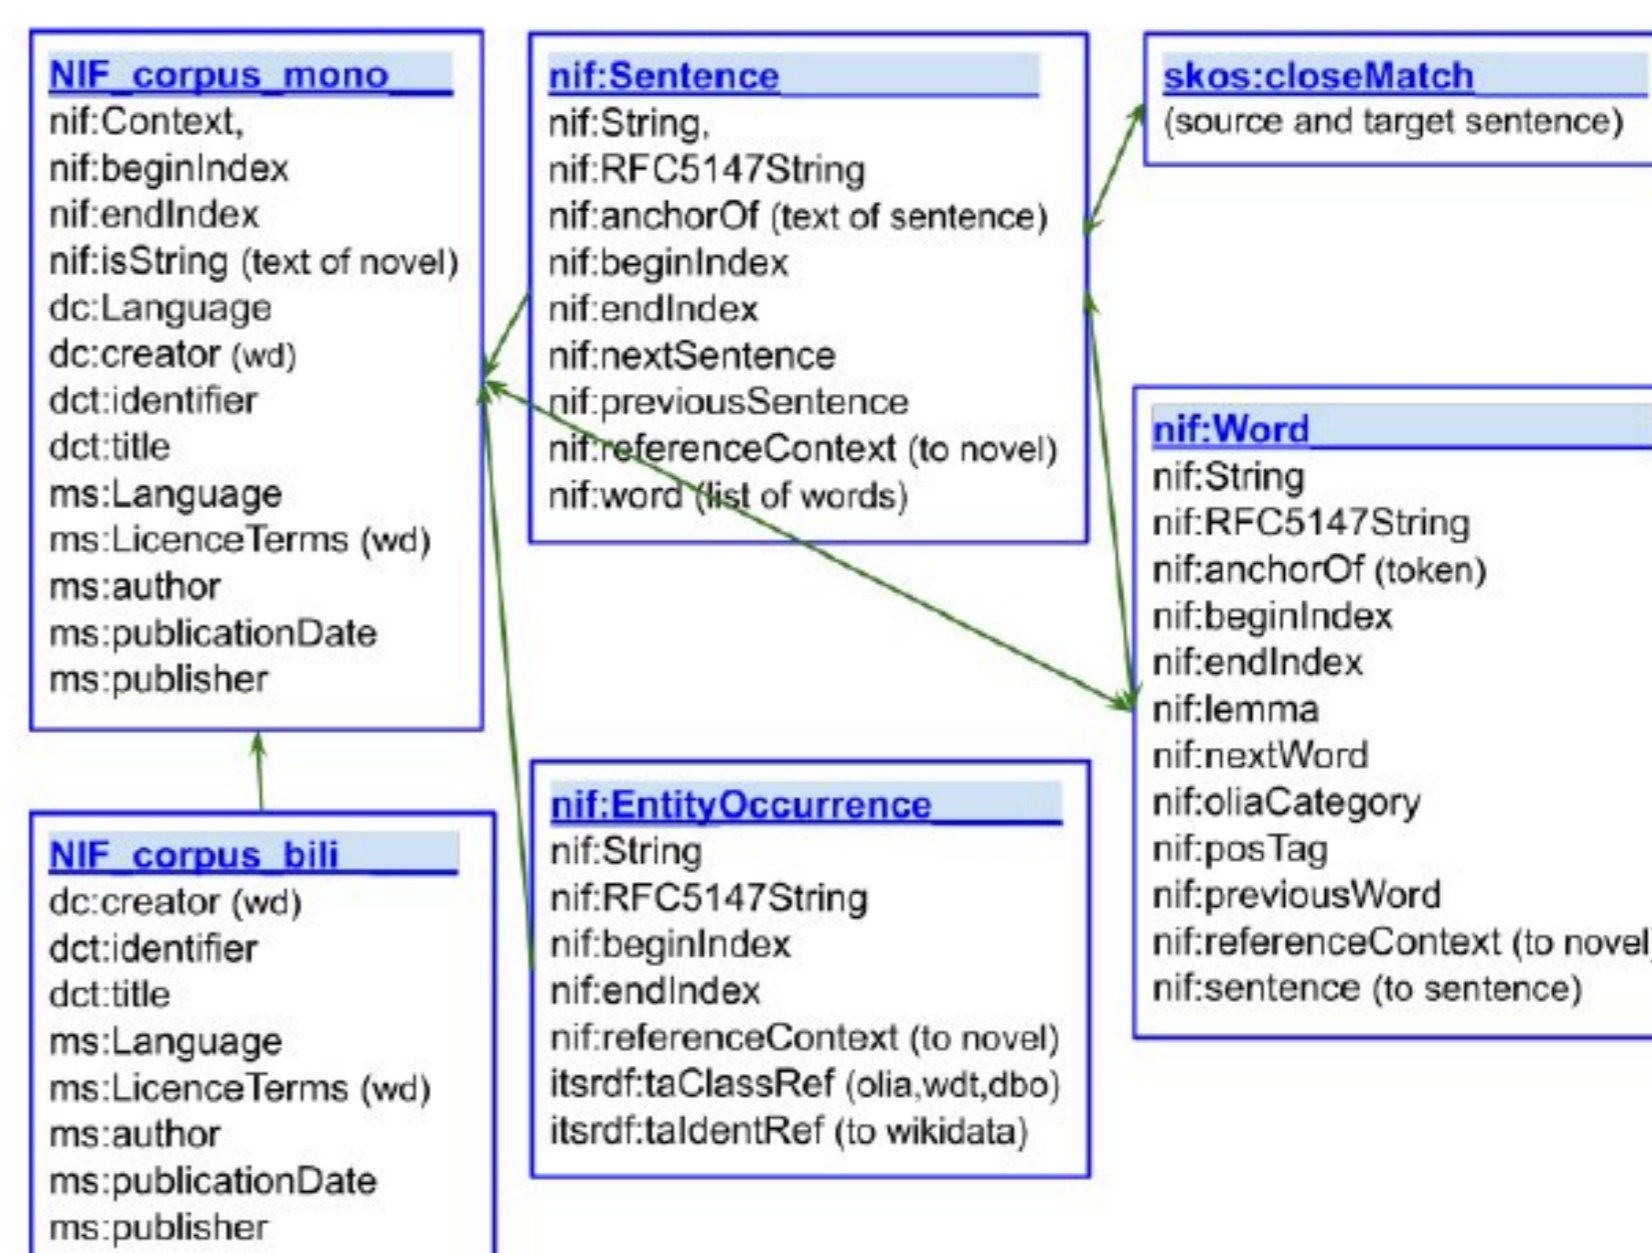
NIF_corpus_mono
nif:Context,
nif:beginIndex
nif:endIndex
nif:isString (text of novel)
dc:Language
dc:creator (wd)
dct:identifier
dct:title
ms:Language
ms:LicenceTerms (wd)
ms:author
ms:publicationDate
ms:publisher

nif:Sentence
nif:String,
nif:RFC5147String
nif:anchorOf (text of sentence)
nif:beginIndex
nif:endIndex
nif:nextSentence
nif:previousSentence
nif:referenceContext (to novel)
nif:word (list of words)

skos:closeMatch
(source and target sentence)

nif:Word
nif:String
nif:RFC5147String
nif:anchorOf (token)
nif:beginIndex
nif:endIndex
nif:lemma
nif:nextWord
nif:oliaCategory
nif:posTag
nif:previousWord
nif:referenceContext (to novel
nif:sentence (to sentence)

NIF_corpus_bili
dc:creator (wd)
dct:identifier
dct:title
ms:Language
ms:LicenceTerms (wd)
ms:author
ms:publicationDate
ms:publisher

nif:EntityOccurrence
nif:String
nif:RFC5147String
nif:beginIndex
nif:endIndex
nif:referenceContext (to novel)
itsrdf:taClassRef (olia,wdt,dbo)
itsrdf:taIdentRef (to wikidata)